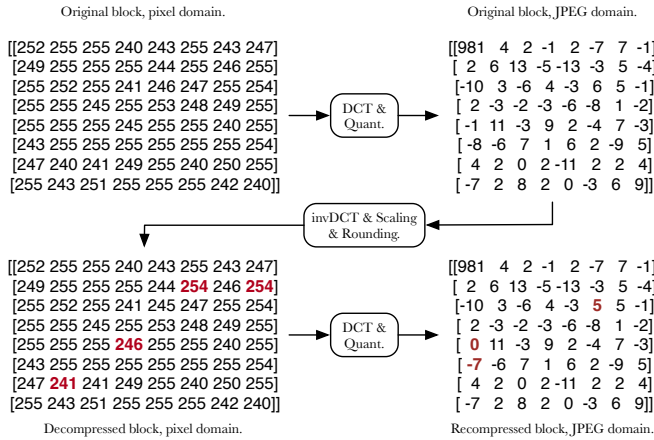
Original block, pixel domain.

Original block, JPEG domain.

[[252 255 255 240 243 255 243 247]
[249 255 255 255 244 255 246 255]
[255 252 255 241 246 247 255 254]
[255 255 245 255 253 248 249 255]
[255 255 255 255 255 255 240 255]
[243 255 255 255 255 255 255 254]
[247 240 241 249 255 240 250 255]
[255 243 251 255 255 255 242 240]]

DCT & Quant.

[[981 4 2 -1 2 -7 7 -1]
[ 2 6 13 -5 -13 -3 5 -4]
[-10 3 -6 4 -3 6 5 -1]
[ 2 -3 -2 -3 -6 -8 1 -2]
[ -1 11 -3 9 2 -4 7 -3]
[ -8 -6 7 1 6 2 -9 5]
[ 4 2 0 2 -11 2 2 4]
[ -7 2 8 2 0 -3 6 9]]

invDCT & Scaling & Rounding.

[[252 255 255 240 243 255 243 247]
[249 255 255 255 244 254 246 254]
[255 252 255 241 245 247 255 254]
[255 255 245 255 253 248 249 255]
[255 255 255 246 255 255 240 255]
[243 255 255 255 255 255 255 254]
[247 241 241 249 255 240 250 255]
[255 243 251 255 255 255 242 240]]

DCT & Quant.

[[981 4 2 -1 2 -7 7 -1]
[ 2 6 13 -5 -13 -3 5 -4]
[-10 3 -6 4 -3 5 5 -1]
[ 2 -3 -2 -3 -6 -8 1 -2]
[ 0 11 -3 9 2 -4 7 -3]
[ -7 -6 7 1 6 2 -9 5]
[ 4 2 0 2 -11 2 2 4]
[ -7 2 8 2 0 -3 6 9]]

Decompressed block, pixel domain.

Recompressed block, JPEG domain.